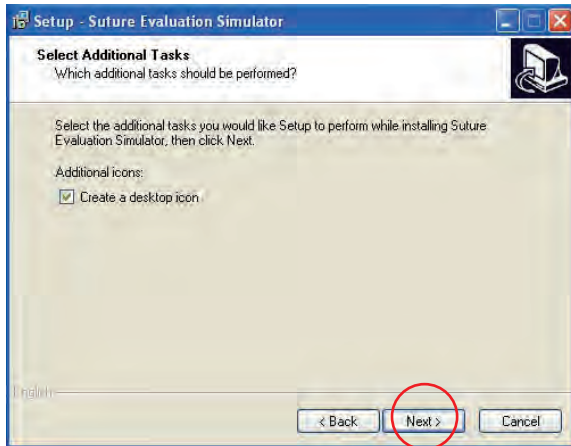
Setup - Suture Evaluation Simulator

Select Additional Tasks

Which additional tasks should be performed?

Select the additional tasks you would like Setup to perform while installing Suture Evaluation Simulator, then click Next.

Additional icons:

Create a desktop icon

English

< Back

Next >

Cancel